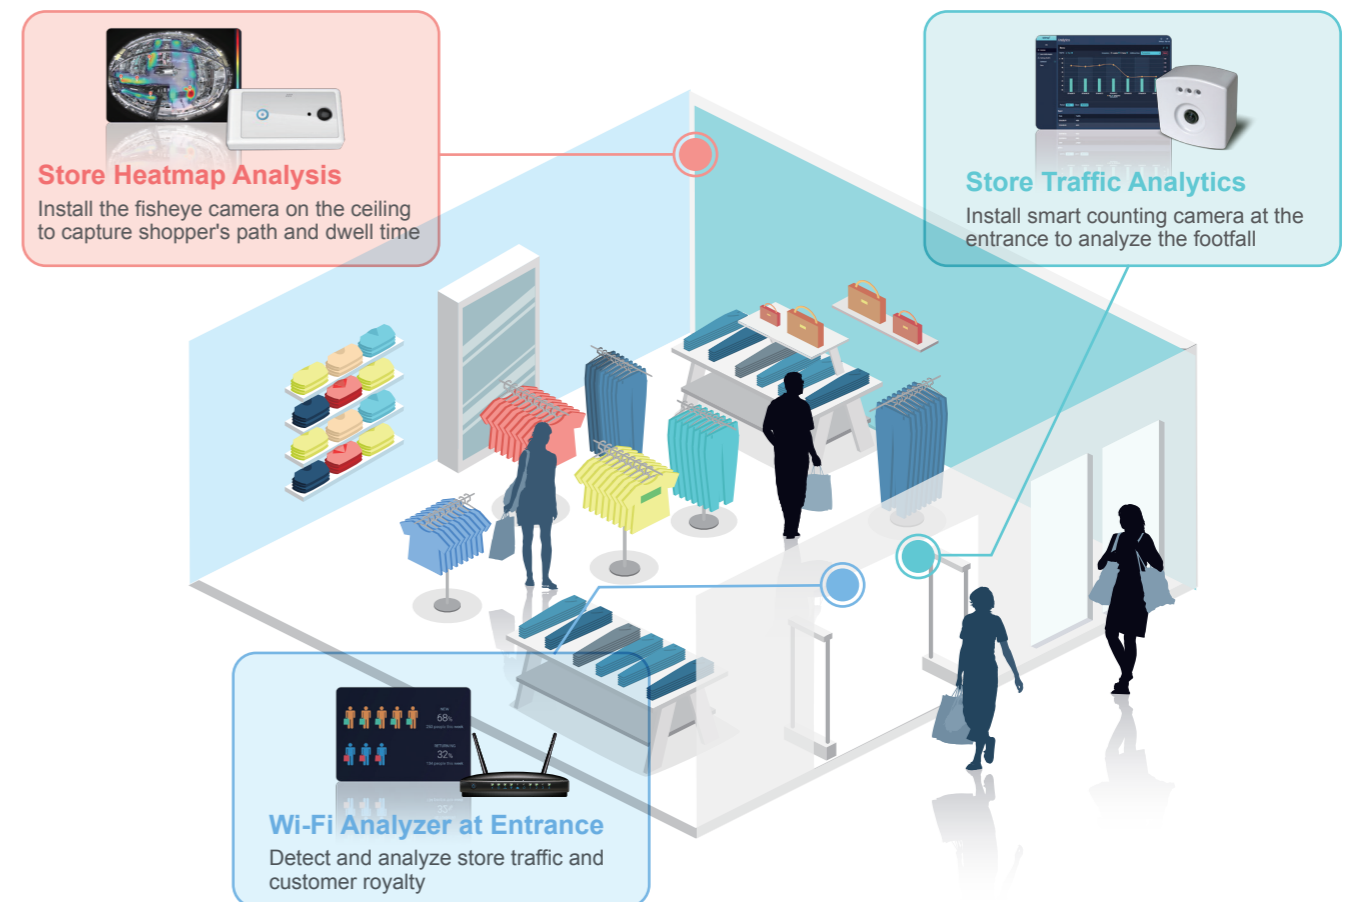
Store Heatmap Analysis
Install the fisheye camera on the ceiling to capture shopper's path and dwell time

Store Traffic Analytics
Install smart counting camera at the entrance to analyze the footfall

68%

32%

Wi-Fi Analyzer at Entrance
Detect and analyze store traffic and customer royalty